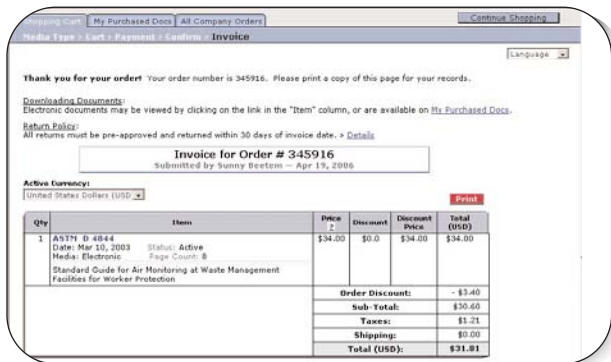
Shopping Cart | My Purchased Docs | All Company Orders | Continue Shopping

Media Type > Cart > Payment > Confirm > Invoice

Language

Thank you for your order! Your order number is 345916. Please print a copy of this page for your records.

Downloading Documents:
Electronic documents may be viewed by clicking on the link in the "Item" column, or are available on My Purchased Docs.

Return Policy:
All returns must be pre-approved and returned within 30 days of invoice date. > Details

Invoice for Order # 345916
Submitted by Sunny Beetem — Apr 19, 2006

Active Currency:
United States Dollars (USD)

Print

| Qty | Item | Price | Discount | Discount Price | Total (USD) |
|---|---|---|---|---|---|
| 1 | ASTM D 4844 Date: Mar 10, 2003 Status: Active Media: Electronic Page Count: 8 Standard Guide for Air Monitoring at Waste Management Facilities for Worker Protection | $34.00 | $0.0 | $34.00 | $34.00 |
| | | Order Discount: | | | - $3.40 |
| | | Sub-Total: | | | $30.60 |
| | | Taxes: | | | $1.21 |
| | | Shipping: | | | $0.00 |
| | | Total (USD): | | | $31.81 |